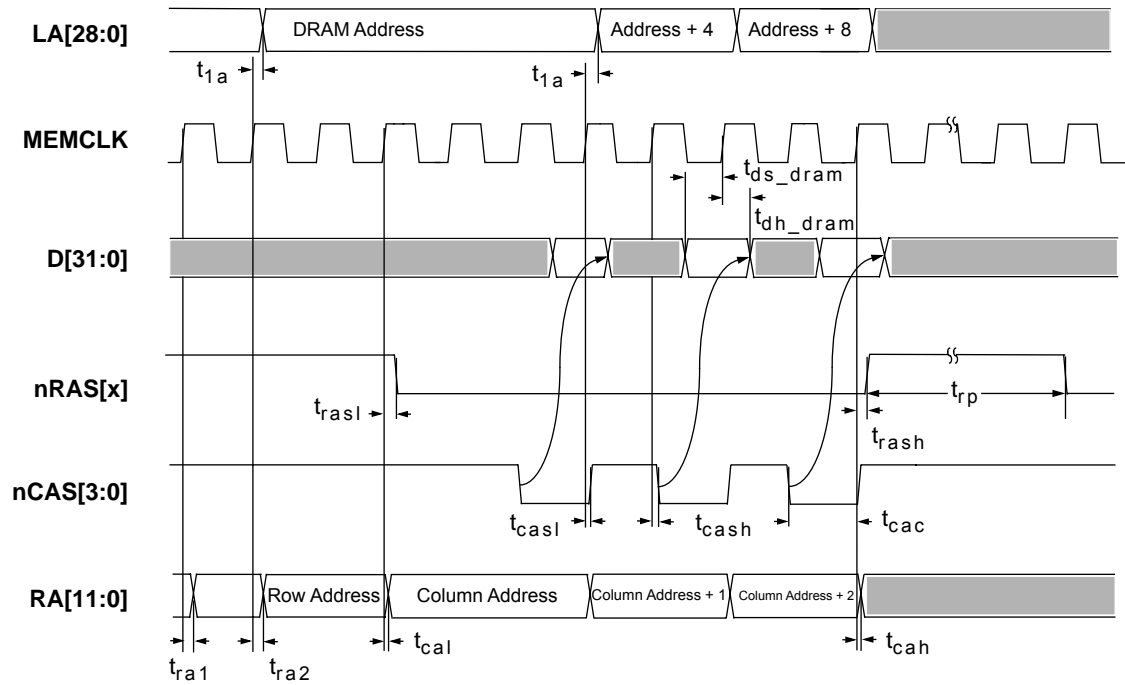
LA[28:0]
DRAM Address
Address + 4
Address + 8
$t_{1a}$
$t_{1a}$
MEMCLK
$t_{ds\_dram}$
$t_{dh\_dram}$
D[31:0]
nRAS[x]
$t_{rasl}$
$t_{rp}$
$t_{rash}$
nCAS[3:0]
$t_{casl}$
$t_{cash}$
$t_{cac}$
RA[11:0]
Row Address
Column Address
Column Address + 1
Column Address + 2
$t_{ra1}$
$t_{ra2}$
$t_{cal}$
$t_{cah}$